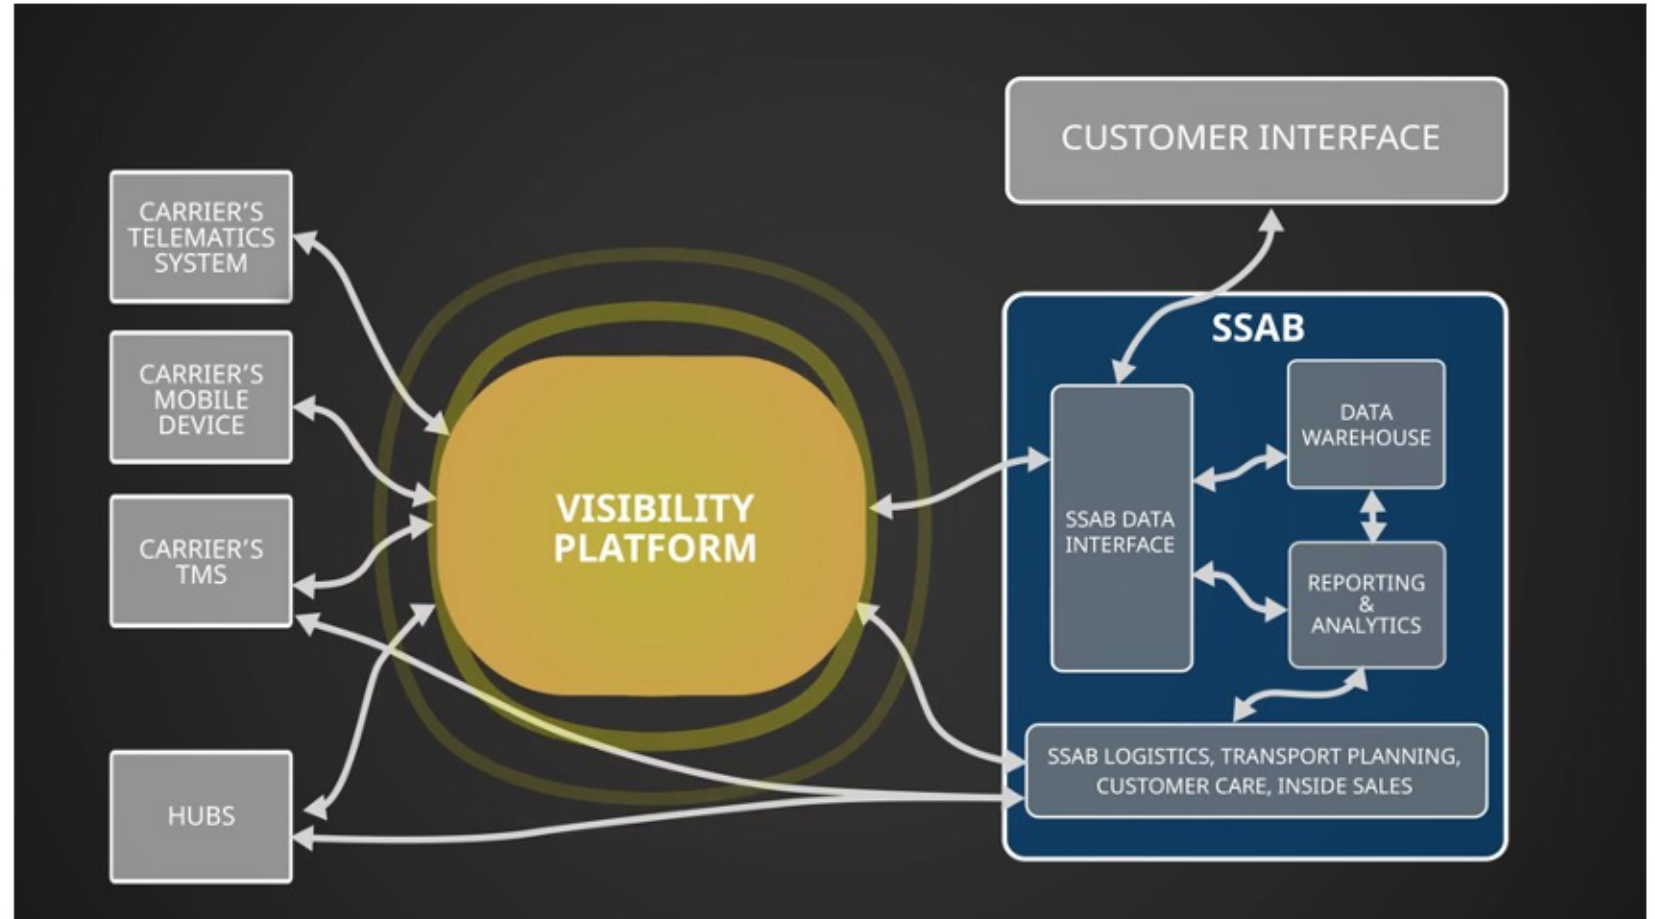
CUSTOMER INTERFACE

CARRIER'S TELEMATICS SYSTEM

CARRIER'S MOBILE DEVICE

CARRIER'S TMS

HUBS

VISIBILITY PLATFORM

SSAB

SSAB DATA INTERFACE

DATA WAREHOUSE

REPORTING & ANALYTICS

SSAB LOGISTICS, TRANSPORT PLANNING, CUSTOMER CARE, INSIDE SALES